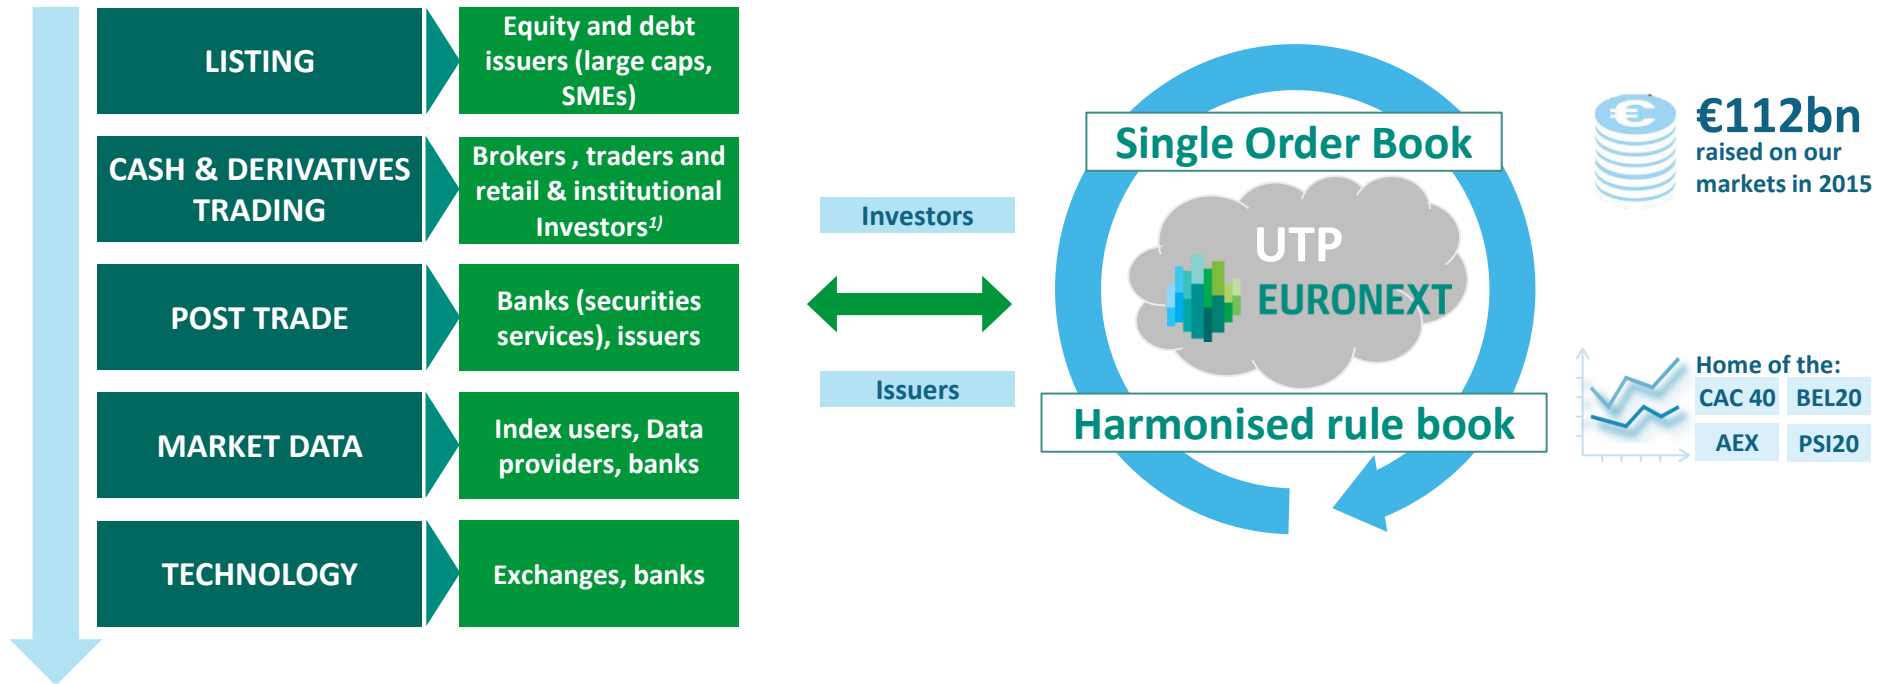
LISTING

Equity and debt issuers (large caps, SMEs)

CASH & DERIVATIVES TRADING

Brokers , traders and retail & institutional Investors$^{1)}$

POST TRADE

Banks (securities services), issuers

MARKET DATA

Index users, Data providers, banks

TECHNOLOGY

Exchanges, banks

Investors

Issuers

Single Order Book

UTP

EURONEXT

Harmonised rule book

€112bn raised on our markets in 2015

Home of the:

| CAC 40 | BEL20 |
|---|---|
| AEX | PSI20 |